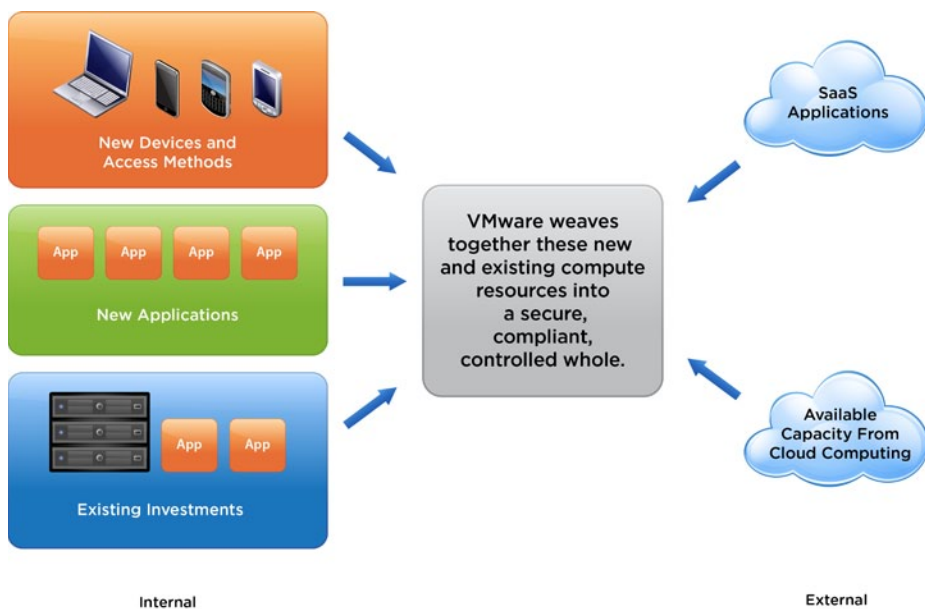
New Devices and Access Methods

App App App App

New Applications

App App

Existing Investments

VMware weaves together these new and existing compute resources into a secure, compliant, controlled whole.

SaaS Applications

Available Capacity From Cloud Computing

Internal

External